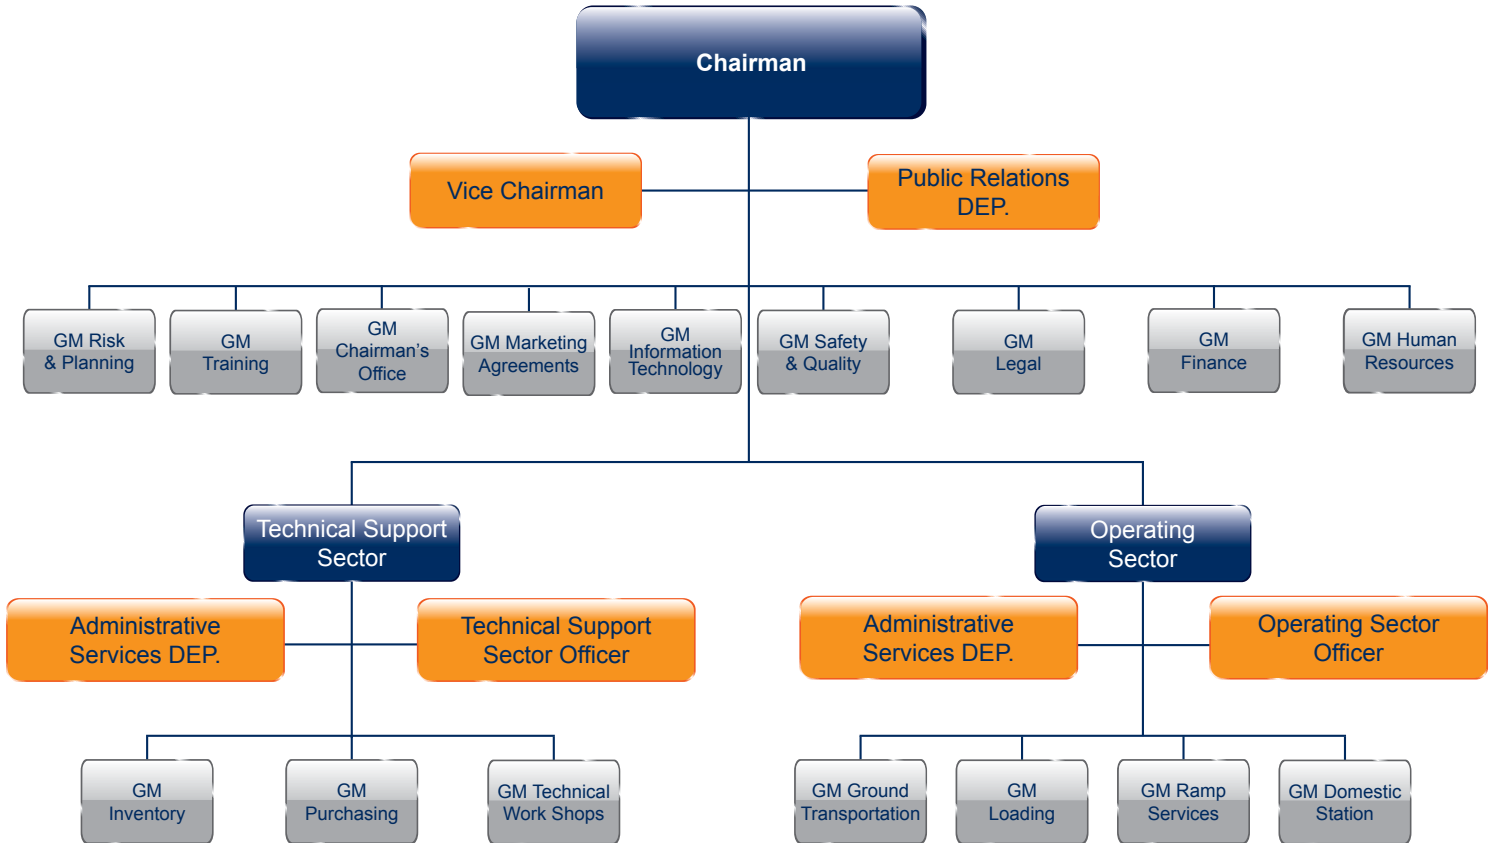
Chairman

Vice Chairman

Public Relations DEP.

GM Risk & Planning

GM Training

GM Chairman's Office

GM Marketing Agreements

GM Information Technology

GM Safety & Quality

GM Legal

GM Finance

GM Human Resources

Technical Support Sector

Operating Sector

Administrative Services DEP.

Technical Support Sector Officer

Administrative Services DEP.

Operating Sector Officer

GM Inventory

GM Purchasing

GM Technical Work Shops

GM Ground Transportation

GM Loading

GM Ramp Services

GM Domestic Station